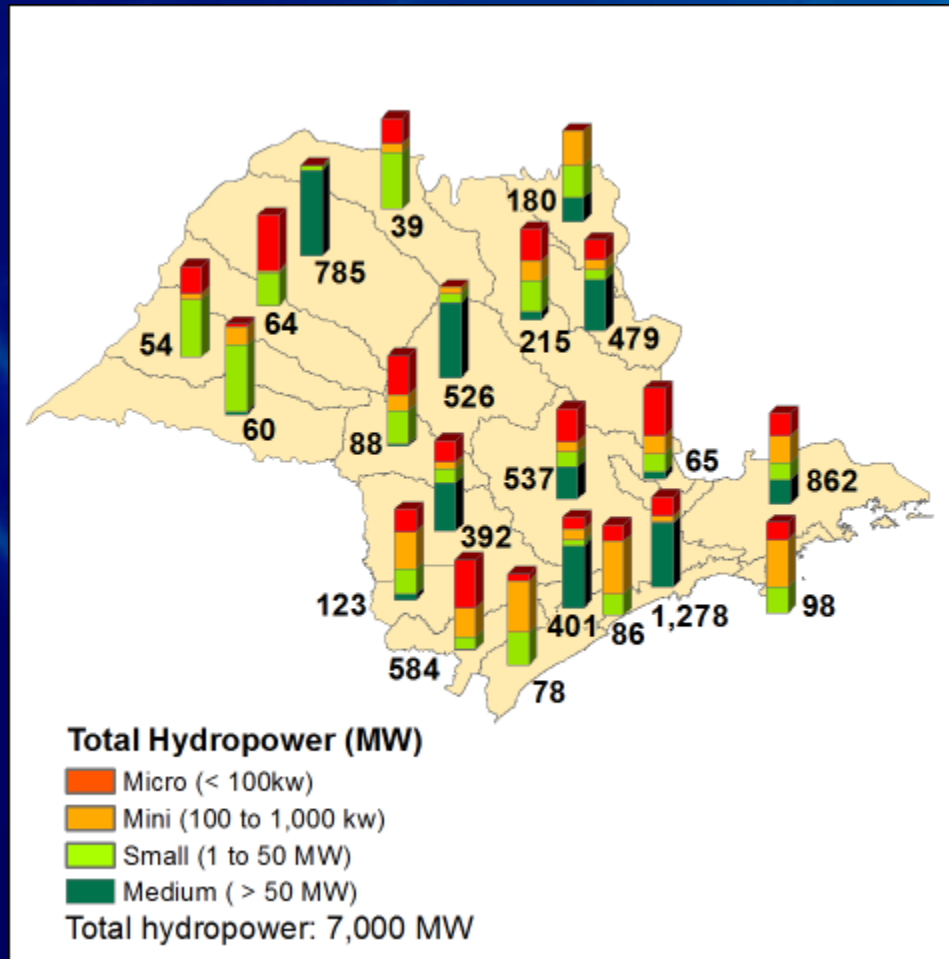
39
180
785
64
54
215
479
526
60
88
65
537
862
392
123
401
86
1,278
98
584
78

Total Hydropower (MW)
Micro (< 100kw)
Mini (100 to 1,000 kw)
Small (1 to 50 MW)
Medium ( > 50 MW)
Total hydropower: 7,000 MW